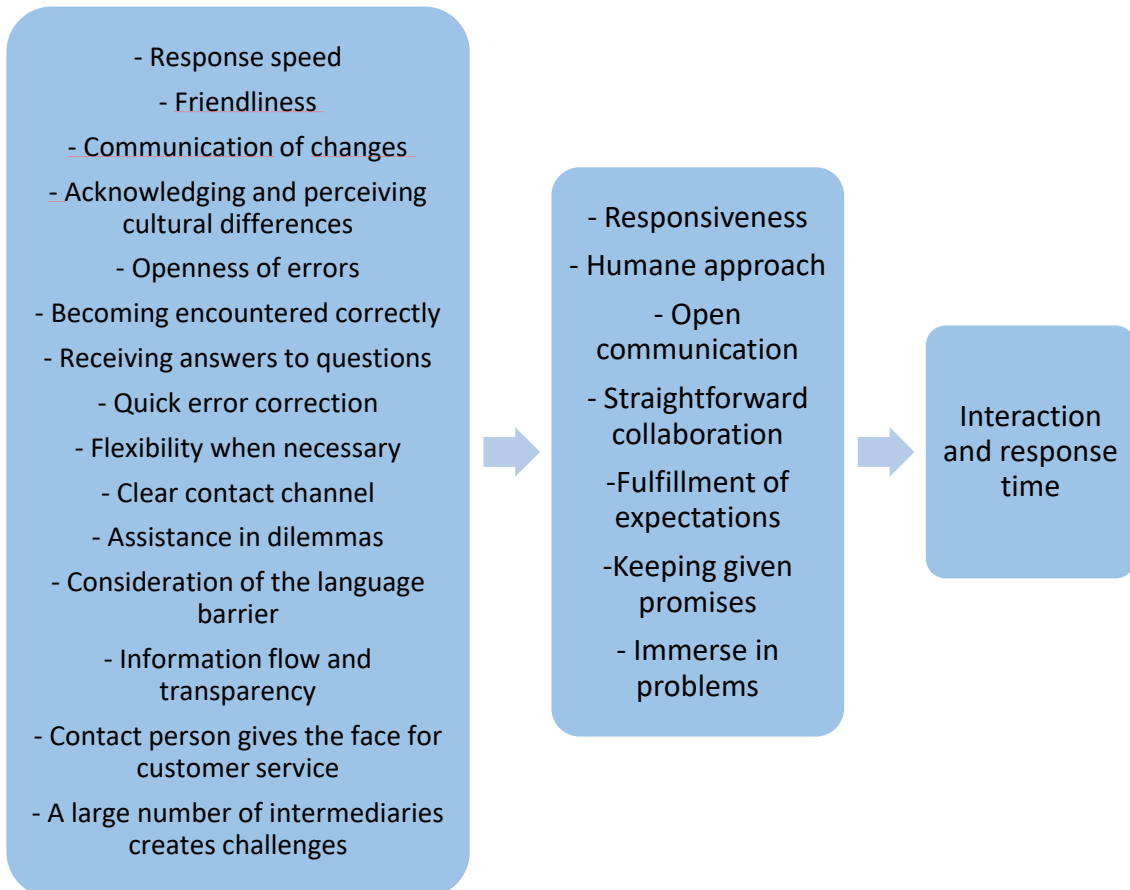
- Response speed

- Friendliness

- Communication of changes

- Acknowledging and perceiving cultural differences

- Openness of errors

- Becoming encountered correctly

- Receiving answers to questions

- Quick error correction

- Flexibility when necessary

- Clear contact channel

- Assistance in dilemmas

- Consideration of the language barrier

- Information flow and transparency

- Contact person gives the face for customer service

- A large number of intermediaries creates challenges

- Responsiveness

- Humane approach

- Open communication

- Straightforward collaboration

-Fulfillment of expectations

-Keeping given promises

- Immerse in problems

Interaction and response time